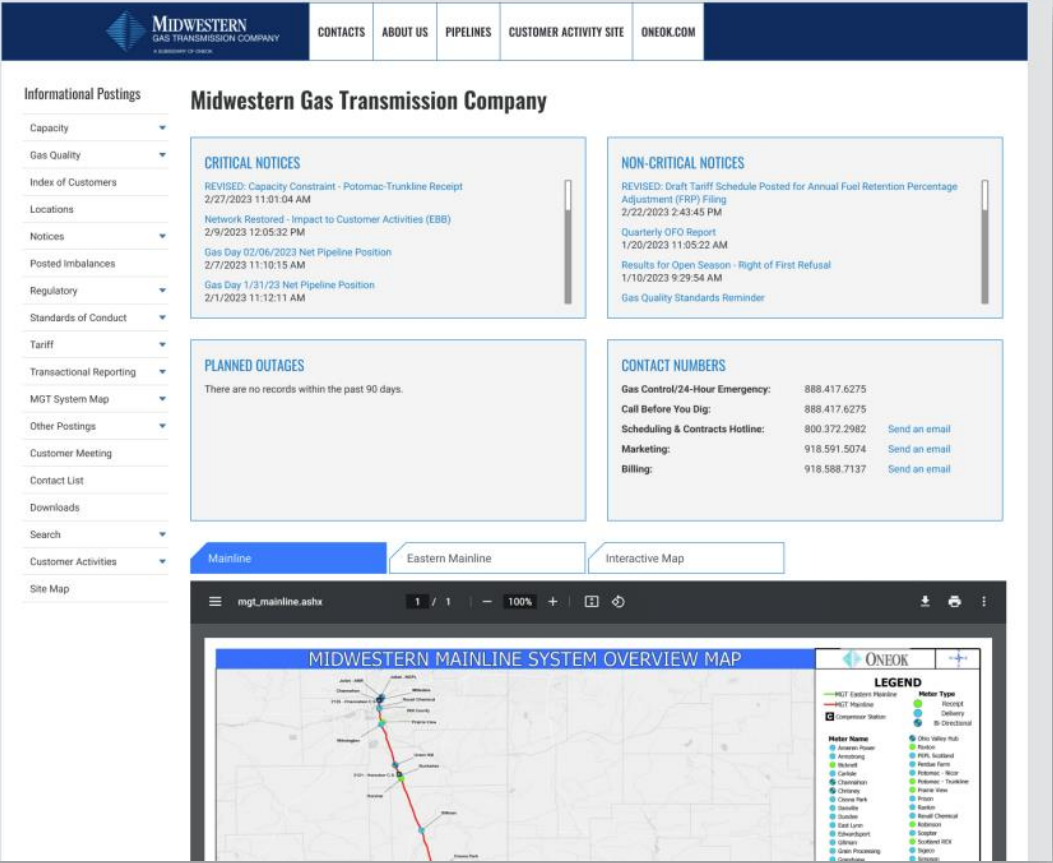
MIDWESTERN
GAS TRANSMISSION COMPANY
A SUBSIDIARY OF ONEOK

CONTACTS | ABOUT US | PIPELINES | CUSTOMER ACTIVITY SITE | ONEOK.COM

Informational Postings
Capacity
Gas Quality
Index of Customers
Locations
Notices
Posted Imbalances
Regulatory
Standards of Conduct
Tariff
Transactional Reporting
MGT System Map
Other Postings
Customer Meeting
Contact List
Downloads
Search
Customer Activities
Site Map

Midwestern Gas Transmission Company

CRITICAL NOTICES
REVISED: Capacity Constraint - Potomac-Trunkline Receipt
2/27/2023 11:01:04 AM
Network Restored - Impact to Customer Activities (EBB)
2/9/2023 12:05:32 PM
Gas Day 02/06/2023 Net Pipeline Position
2/7/2023 11:10:15 AM
Gas Day 1/31/23 Net Pipeline Position
2/1/2023 11:12:11 AM

NON-CRITICAL NOTICES
REVISED: Draft Tariff Schedule Posted for Annual Fuel Retention Percentage Adjustment (FRP) Filing
2/22/2023 2:43:45 PM
Quarterly OFO Report
1/20/2023 11:05:22 AM
Results for Open Season - Right of First Refusal
1/10/2023 9:29:54 AM
Gas Quality Standards Reminder

PLANNED OUTAGES
There are no records within the past 90 days.

CONTACT NUMBERS
| Gas Control/24-Hour Emergency: | 888.417.6275 | |
| Call Before You Dig: | 888.417.6275 | |
| Scheduling & Contracts Hotline: | 800.372.2982 | Send an email |
| Marketing: | 918.591.5074 | Send an email |
| Billing: | 918.588.7137 | Send an email |

Mainline | Eastern Mainline | Interactive Map

mgt_mainline.ashx 1 / 1 — 100% +

MIDWESTERN MAINLINE SYSTEM OVERVIEW MAP
ONEOK
LEGEND
MGT Eastern Mainline
MGT Mainline
Compressor Station
Meter Type
Receipt
Delivery
Bi-Directional
Meter Name
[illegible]